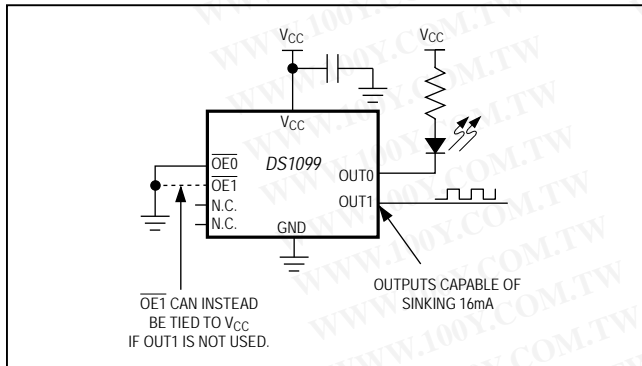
$V_{CC}$

$V_{CC}$

$V_{CC}$

$\overline{OE0}$

$\overline{OE1}$

N.C.

N.C.

DS1099

OUT0

OUT1

GND

$\overline{OE1}$ CAN INSTEAD BE TIED TO $V_{CC}$ IF OUT1 IS NOT USED.

OUTPUTS CAPABLE OF SINKING 16mA

WWW.100Y.COM.TW